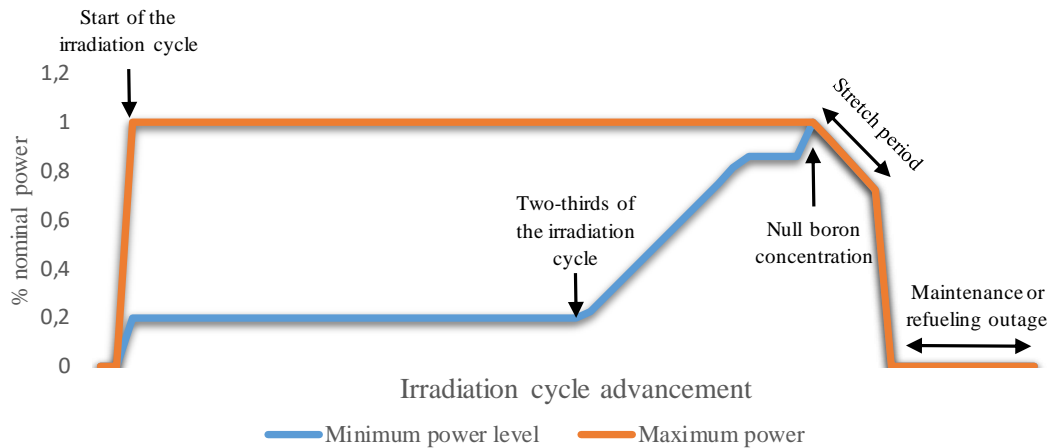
Start of the irradiation cycle

1,2
1
0,8
0,6
0,4
0,2
0

% nominal power

Stretch period

Two-thirds of the irradiation cycle

Null boron concentration

Maintenance or refueling outage

Irradiation cycle advancement

Minimum power level
Maximum power